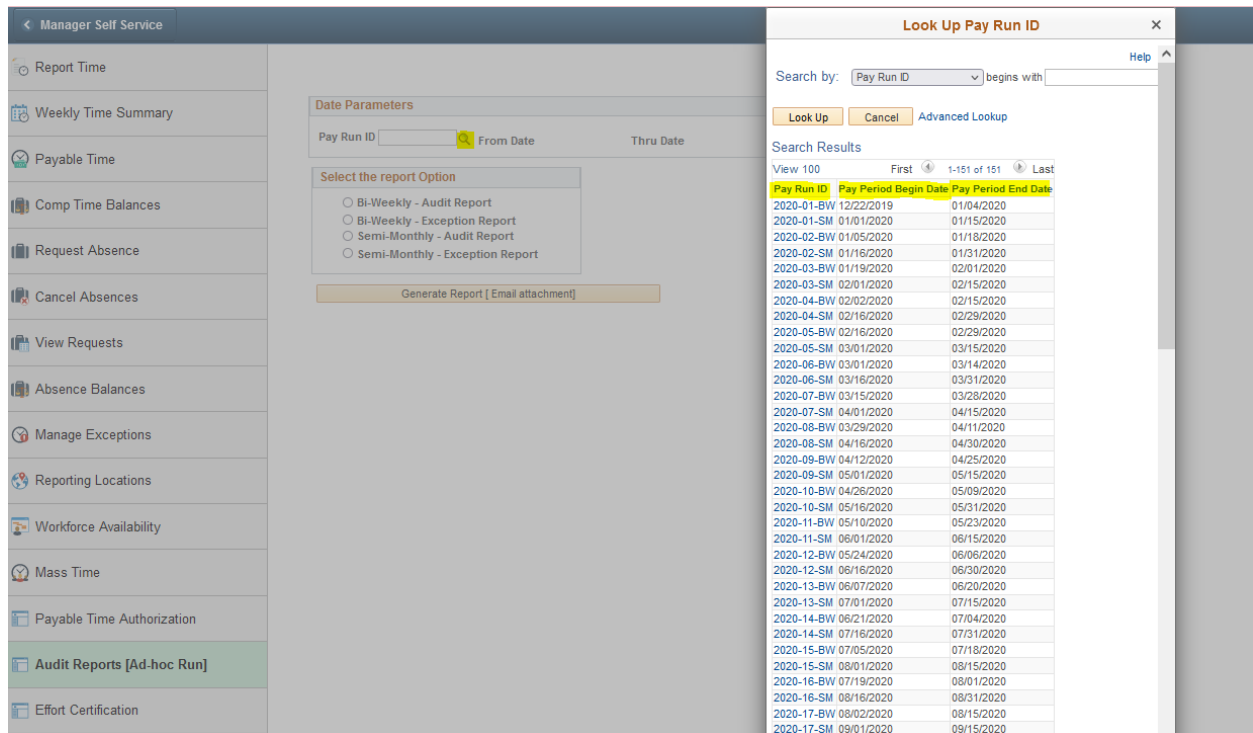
< Manager Self Service

Report Time
Weekly Time Summary
Payable Time
Comp Time Balances
Request Absence
Cancel Absences
View Requests
Absence Balances
Manage Exceptions
Reporting Locations
Workforce Availability
Mass Time
Payable Time Authorization
Audit Reports [Ad-hoc Run]
Effort Certification

Date Parameters
Pay Run ID From Date Thru Date

Select the report Option
Bi-Weekly - Audit Report
Bi-Weekly - Exception Report
Semi-Monthly - Audit Report
Semi-Monthly - Exception Report

Generate Report [ Email attachment]

Look Up Pay Run ID ×

Help

Search by: Pay Run ID begins with

Look Up Cancel Advanced Lookup

Search Results

View 100 First 1-151 of 151 Last

| Pay Run ID | Pay Period Begin Date | Pay Period End Date |
|---|---|---|
| 2020-01-BW | 12/22/2019 | 01/04/2020 |
| 2020-01-SM | 01/01/2020 | 01/15/2020 |
| 2020-02-BW | 01/05/2020 | 01/18/2020 |
| 2020-02-SM | 01/16/2020 | 01/31/2020 |
| 2020-03-BW | 01/19/2020 | 02/01/2020 |
| 2020-03-SM | 02/01/2020 | 02/15/2020 |
| 2020-04-BW | 02/02/2020 | 02/15/2020 |
| 2020-04-SM | 02/16/2020 | 02/29/2020 |
| 2020-05-BW | 02/16/2020 | 02/29/2020 |
| 2020-05-SM | 03/01/2020 | 03/15/2020 |
| 2020-06-BW | 03/01/2020 | 03/14/2020 |
| 2020-06-SM | 03/16/2020 | 03/31/2020 |
| 2020-07-BW | 03/15/2020 | 03/28/2020 |
| 2020-07-SM | 04/01/2020 | 04/15/2020 |
| 2020-08-BW | 03/29/2020 | 04/11/2020 |
| 2020-08-SM | 04/16/2020 | 04/30/2020 |
| 2020-09-BW | 04/12/2020 | 04/25/2020 |
| 2020-09-SM | 05/01/2020 | 05/15/2020 |
| 2020-10-BW | 04/26/2020 | 05/09/2020 |
| 2020-10-SM | 05/16/2020 | 05/31/2020 |
| 2020-11-BW | 05/10/2020 | 05/23/2020 |
| 2020-11-SM | 06/01/2020 | 06/15/2020 |
| 2020-12-BW | 05/24/2020 | 06/06/2020 |
| 2020-12-SM | 06/16/2020 | 06/30/2020 |
| 2020-13-BW | 06/07/2020 | 06/20/2020 |
| 2020-13-SM | 07/01/2020 | 07/15/2020 |
| 2020-14-BW | 06/21/2020 | 07/04/2020 |
| 2020-14-SM | 07/16/2020 | 07/31/2020 |
| 2020-15-BW | 07/05/2020 | 07/18/2020 |
| 2020-15-SM | 08/01/2020 | 08/15/2020 |
| 2020-16-BW | 07/19/2020 | 08/01/2020 |
| 2020-16-SM | 08/16/2020 | 08/31/2020 |
| 2020-17-BW | 08/02/2020 | 08/15/2020 |
| 2020-17-SM | 09/01/2020 | 09/15/2020 |